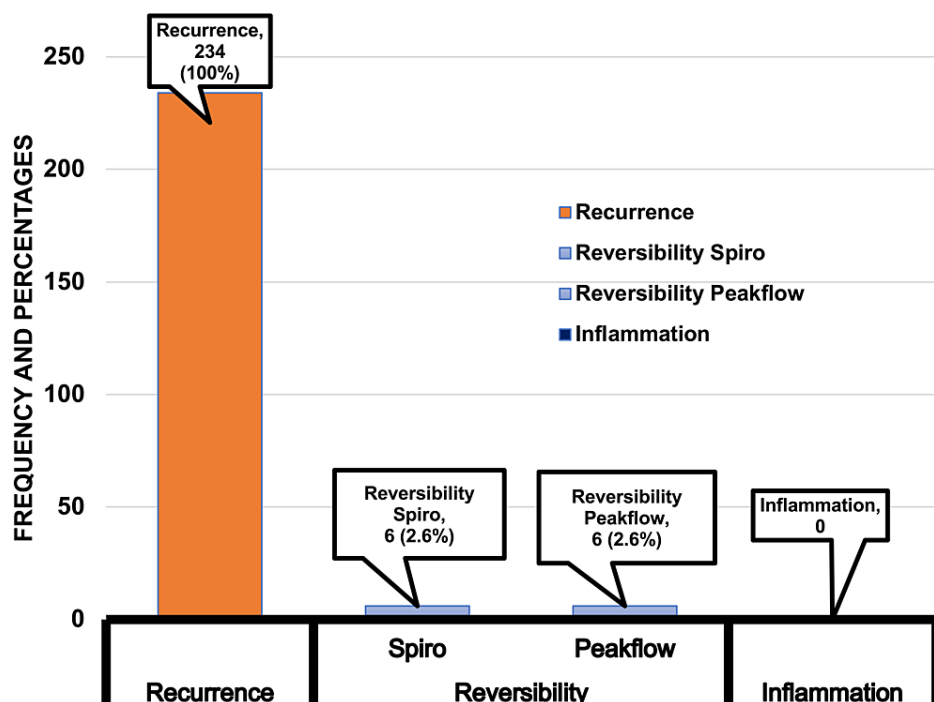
FREQUENCY AND PERCENTAGES

250
200
150
100
50
0

Recurrence, 234 (100%)

Recurrence
Reversibility Spiro
Reversibility Peakflow
Inflammation

Reversibility Spiro, 6 (2.6%)

Reversibility Peakflow, 6 (2.6%)

Inflammation, 0

Spiro
Peakflow

Recurrence
Reversibility
Inflammation